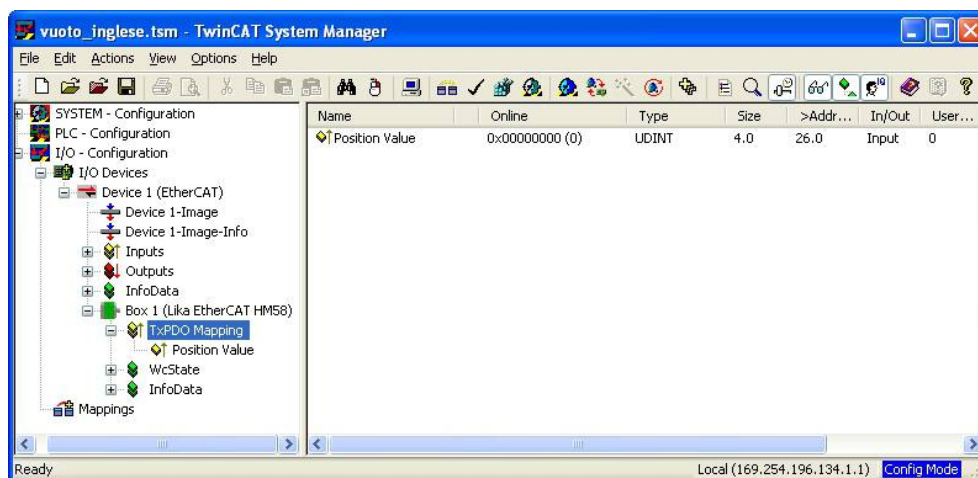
vuoto_inglese.tsm - TwinCAT System Manager

File Edit Actions View Options Help

SYSTEM - Configuration
PLC - Configuration
I/O - Configuration
I/O Devices
Device 1 (EtherCAT)
Device 1-Image
Device 1-Image-Info
Inputs
Outputs
InfoData
Box 1 (Lika EtherCAT HM58)
TxPDO Mapping
Position Value
WcState
InfoData
Mappings

| Name | Online | Type | Size | >Addr... | In/Out | User... |
|---|---|---|---|---|---|---|
| Position Value | 0x00000000 (0) | UDINT | 4.0 | 26.0 | Input | 0 |

Ready

Local (169.254.196.134.1.1) Config Mode